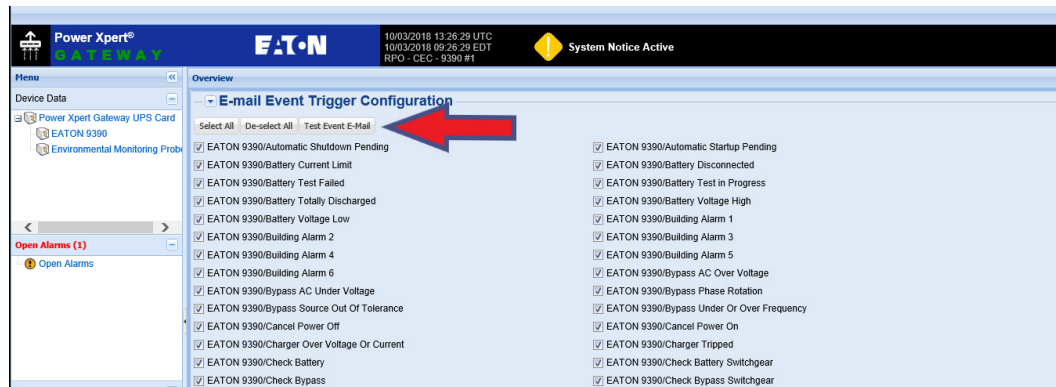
Power Xpert®
GATEWAY

EAT·N

10/03/2018 13:26:29 UTC
10/03/2018 09:26:29 EDT
RPO - CEC - 9390 #1

System Notice Active

Menu

Device Data

Power Xpert Gateway UPS Card
EATON 9390
Environmental Monitoring Probe

Open Alarms (1)

Open Alarms

Overview

E-mail Event Trigger Configuration

Select All
De-select All
Test Event E-Mail

EATON 9390/Automatic Shutdown Pending
EATON 9390/Battery Current Limit
EATON 9390/Battery Test Failed
EATON 9390/Battery Totally Discharged
EATON 9390/Battery Voltage Low
EATON 9390/Building Alarm 2
EATON 9390/Building Alarm 4
EATON 9390/Building Alarm 6
EATON 9390/Bypass AC Under Voltage
EATON 9390/Bypass Source Out Of Tolerance
EATON 9390/Cancel Power Off
EATON 9390/Charger Over Voltage Or Current
EATON 9390/Check Battery
EATON 9390/Check Bypass

EATON 9390/Automatic Startup Pending
EATON 9390/Battery Disconnected
EATON 9390/Battery Test in Progress
EATON 9390/Battery Voltage High
EATON 9390/Building Alarm 1
EATON 9390/Building Alarm 3
EATON 9390/Building Alarm 5
EATON 9390/Bypass AC Over Voltage
EATON 9390/Bypass Phase Rotation
EATON 9390/Bypass Under Or Over Frequency
EATON 9390/Cancel Power On
EATON 9390/Charger Tripped
EATON 9390/Check Battery Switchgear
EATON 9390/Check Bypass Switchgear